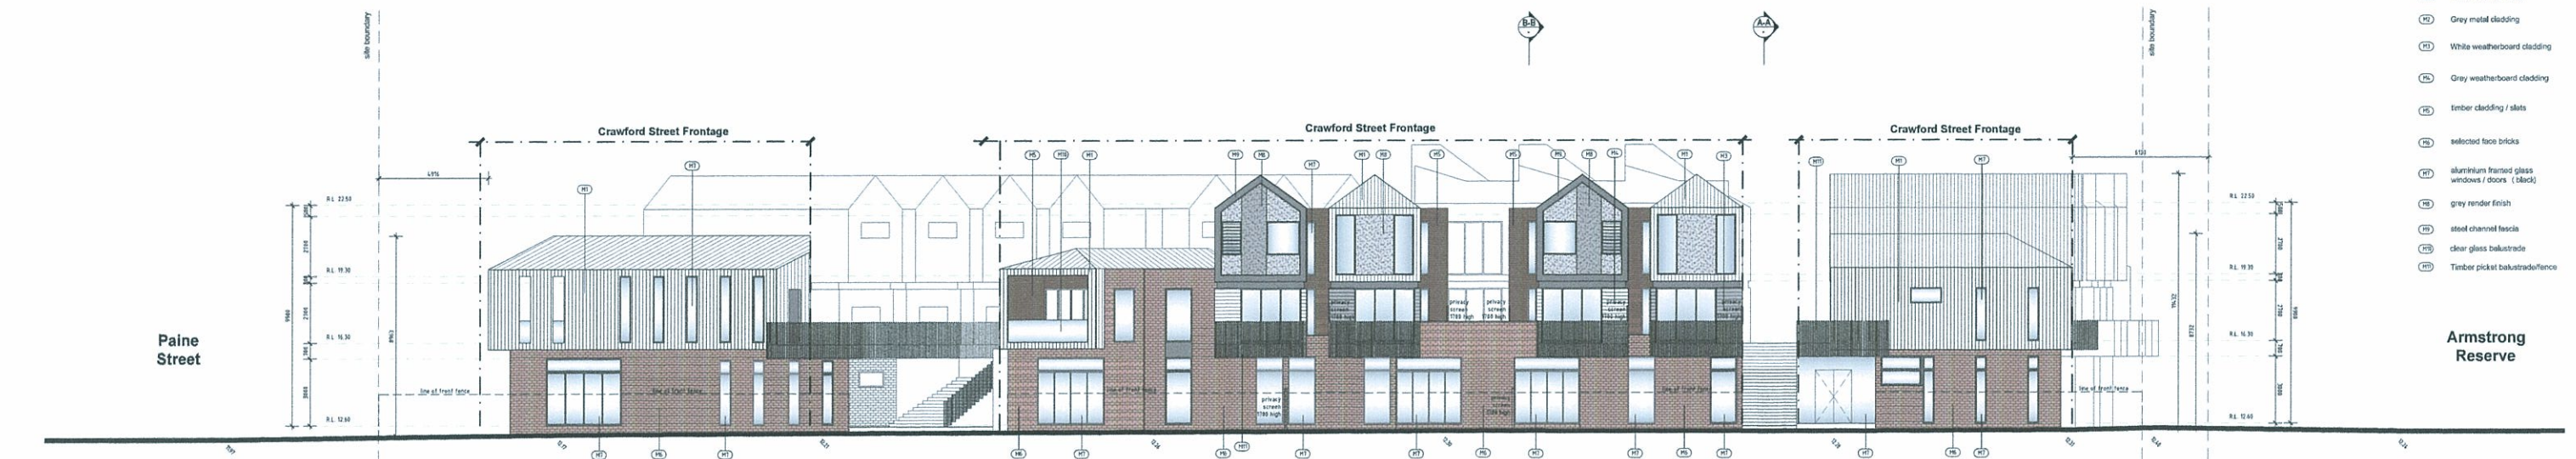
site boundary

site boundary

B-B

A-A

Crawford Street Frontage

Crawford Street Frontage

Crawford Street Frontage

M2 Grey metal cladding

M3 White weatherboard cladding

M4 Grey weatherboard cladding

M5 timber cladding / slats

M6 selected face bricks

M7 aluminium framed glass windows / doors (black)

M8 grey render finish

M9 steel channel fascia

M10 clear glass balustrade

M11 Timber picket balustrade/fence

Paine Street

Armstrong Reserve

R.L. 22.50

R.L. 19.30

R.L. 16.30

R.L. 12.60

R.L. 22.50

R.L. 19.30

R.L. 16.30

R.L. 12.60

line of front fence

line of front fence

line of front fence

line of front fence

privacy screen 1700 high

privacy screen 1700 high

privacy screen 1700 high

privacy screen 1700 high

privacy screen 1700 high

privacy screen 1700 high

privacy screen 1700 high

M1 M7 M5 M10 M1 M9 M8 M7 M1 M2 M5 M5 M9 M8 M4 M1 M3 M11 M1 M7

M7 M6 M7 M6 M7 M8 M11 M7 M7 M5 M7 M7 M6 M7 M6 M7